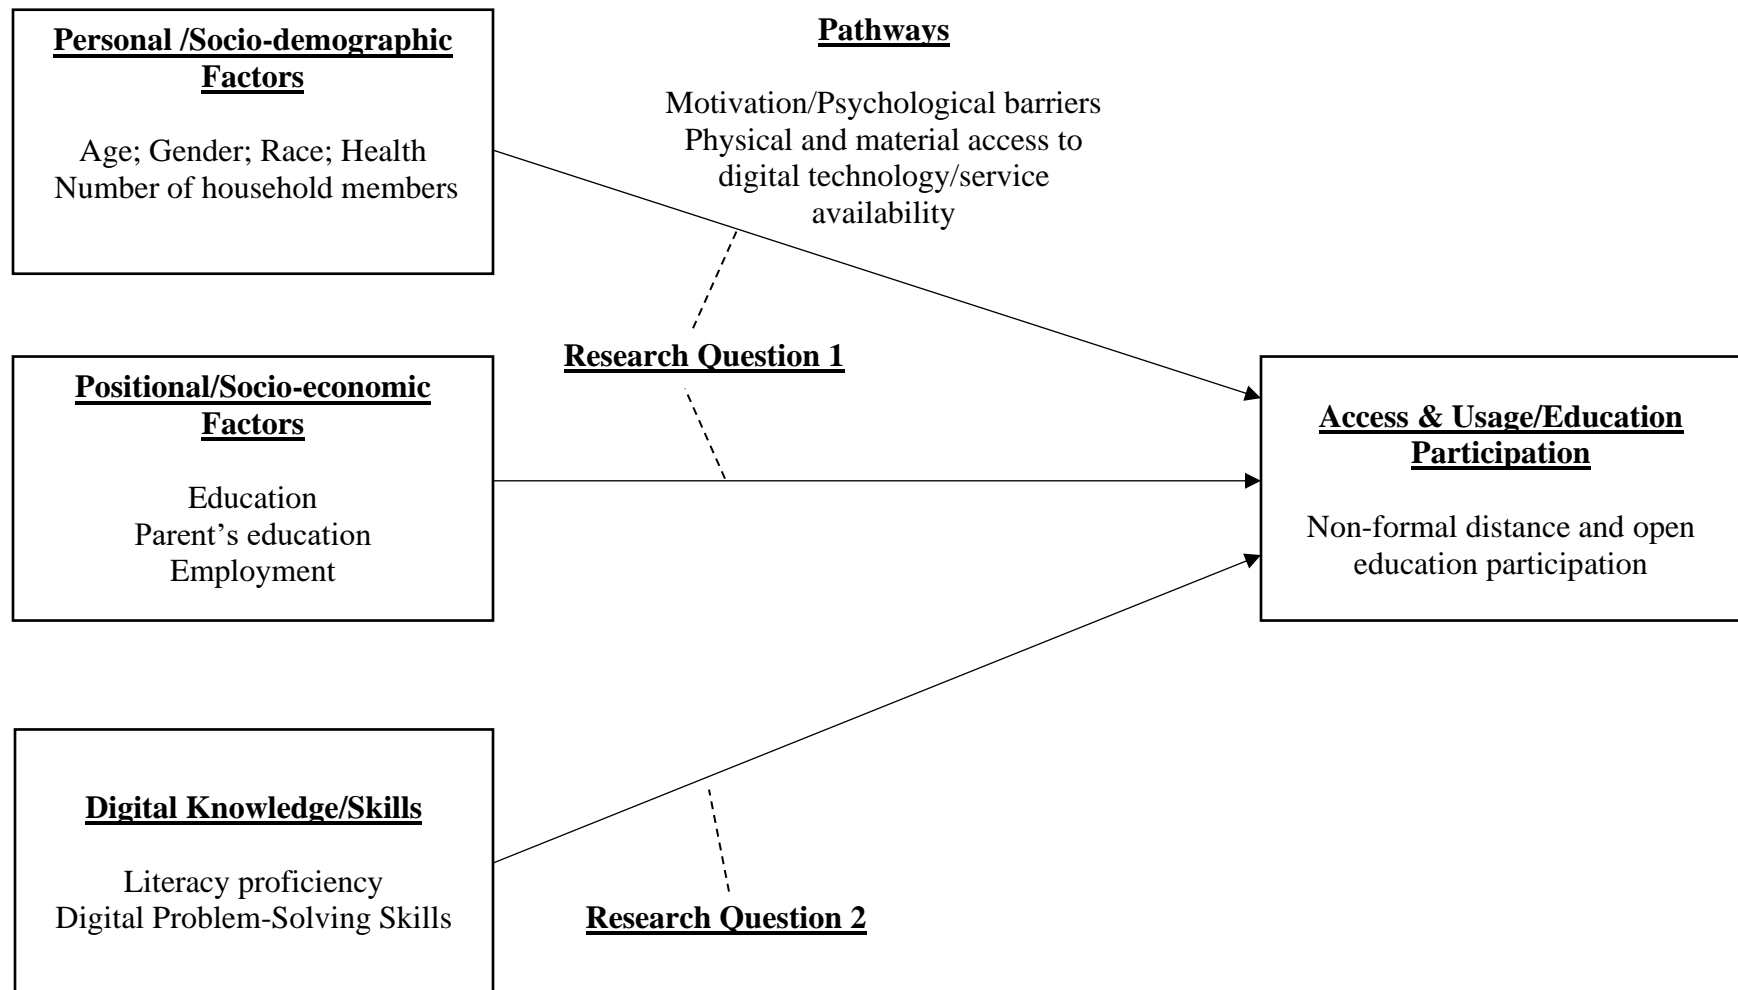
Personal /Socio-demographic Factors

Age; Gender; Race; Health
Number of household members

Pathways

Motivation/Psychological barriers
Physical and material access to digital technology/service availability

Research Question 1

Positional/Socio-economic Factors

Education
Parent's education
Employment

Access & Usage/Education Participation

Non-formal distance and open education participation

Digital Knowledge/Skills

Literacy proficiency
Digital Problem-Solving Skills

Research Question 2